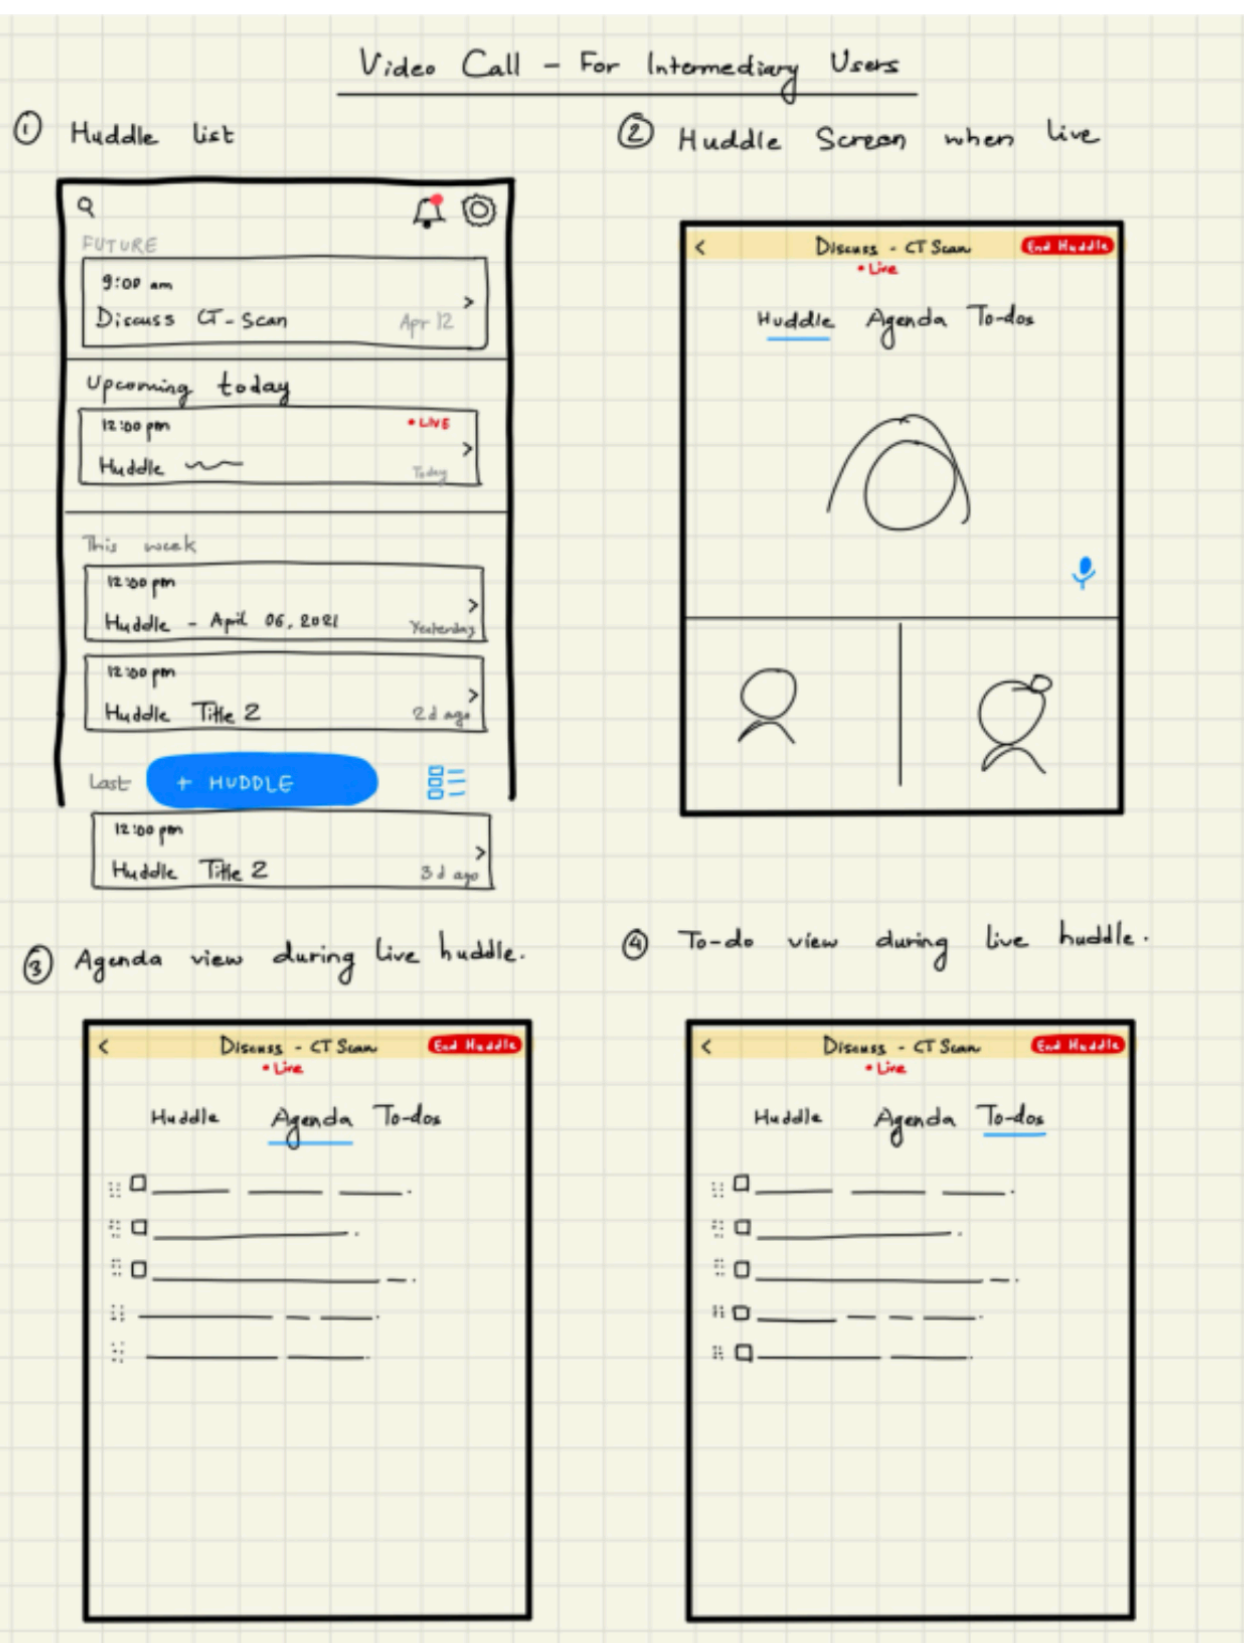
Video Call - For Intermediary Users

① Huddle list

FUTURE

9:00 am
Discuss CT-Scan
Apr 12

Upcoming today

12:00 pm
• LIVE
Huddle
Today

This week

12:00 pm
Huddle - April 06, 2021
Yesterday

12:00 pm
Huddle Title 2
2d ago

Last
+ HUDDLE

12:00 pm
Huddle Title 2
3d ago

② Huddle Screen when live

Discuss - CT Scan
End Huddle
• Live

Huddle Agenda To-dos

③ Agenda view during live huddle.

Discuss - CT Scan
End Huddle
• Live

Huddle Agenda To-dos

④ To-do view during live huddle.

Discuss - CT Scan
End Huddle
• Live

Huddle Agenda To-dos